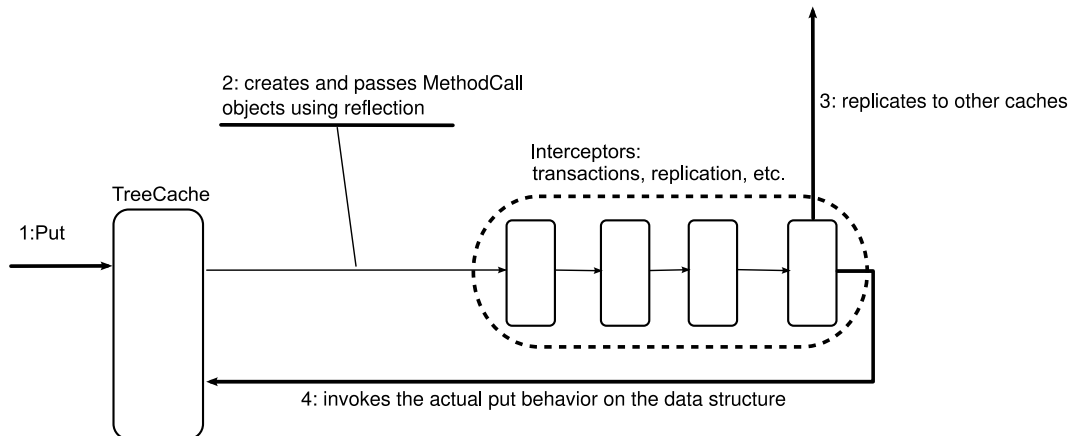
2: creates and passes MethodCall objects using reflection

3: replicates to other caches

Interceptors: transactions, replication, etc.

TreeCache

1:Put

4: invokes the actual put behavior on the data structure